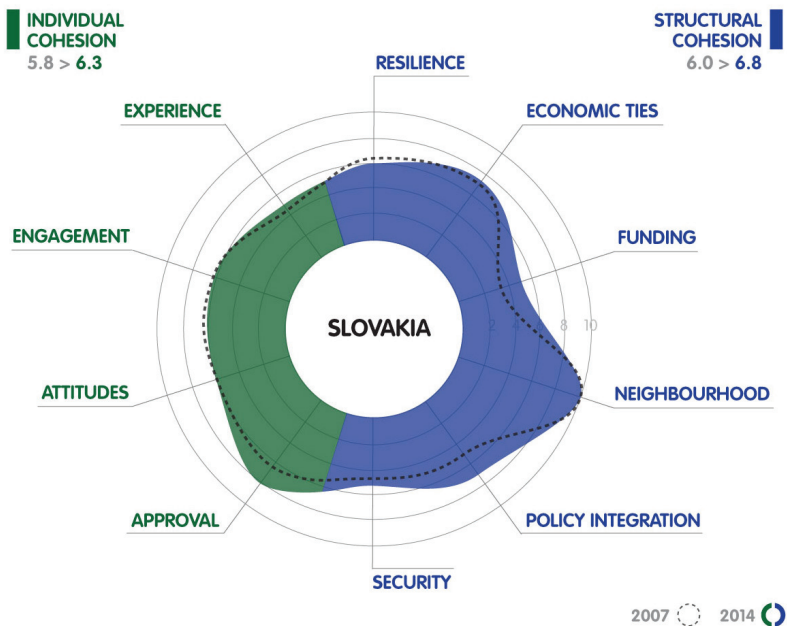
INDIVIDUAL COHESION
5.8 > 6.3

STRUCTURAL COHESION
6.0 > 6.8

RESILIENCE

ECONOMIC TIES

EXPERIENCE

ENGAGEMENT

FUNDING

SLOVAKIA

2 4 6 8 10

ATTITUDES

NEIGHBOURHOOD

APPROVAL

POLICY INTEGRATION

SECURITY

2007 2014